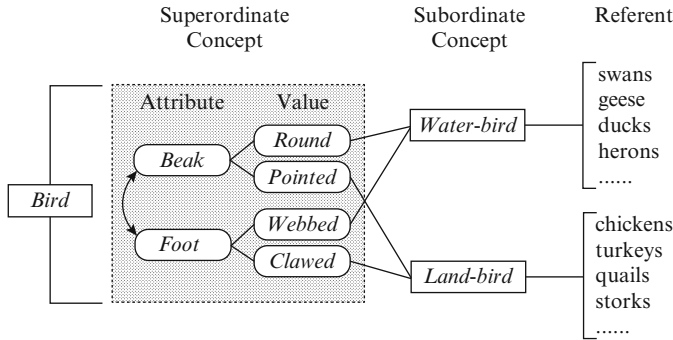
Superordinate Concept

Subordinate Concept

Referent

Attribute

Value

Bird

Beak

Round

Pointed

Foot

Webbed

Clawed

Water-bird

Land-bird

swans
geese
ducks
herons
......

chickens
turkeys
quails
storks
......